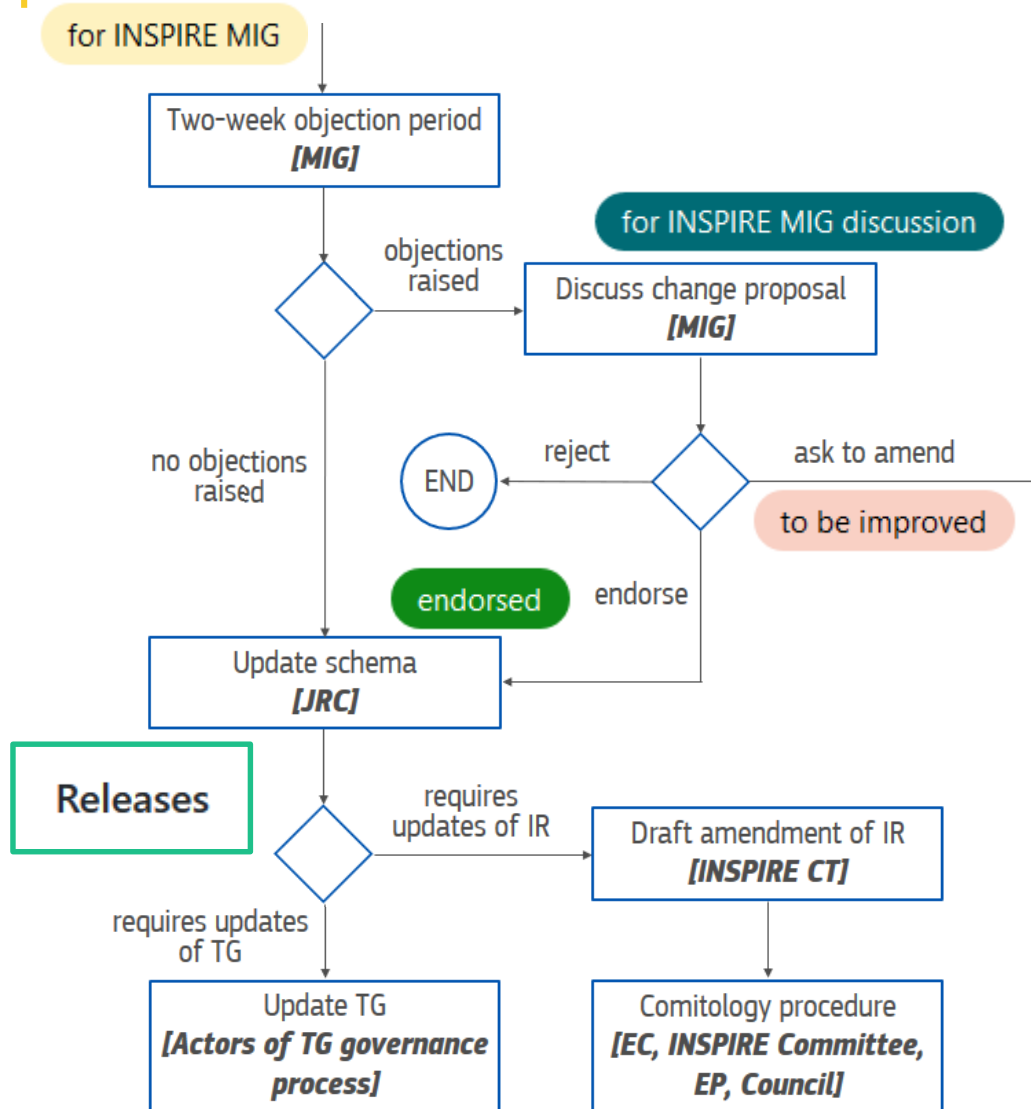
for INSPIRE MIG

Two-week objection period
*[MIG]*

objections raised

for INSPIRE MIG discussion

Discuss change proposal
*[MIG]*

no objections raised

reject

END

ask to amend

to be improved

endorsed

endorse

Update schema
*[JRC]*

Releases

requires updates of IR

Draft amendment of IR
*[INSPIRE CT]*

requires updates of TG

Update TG
*[Actors of TG governance process]*

Comitology procedure
*[EC, INSPIRE Committee, EP, Council]*